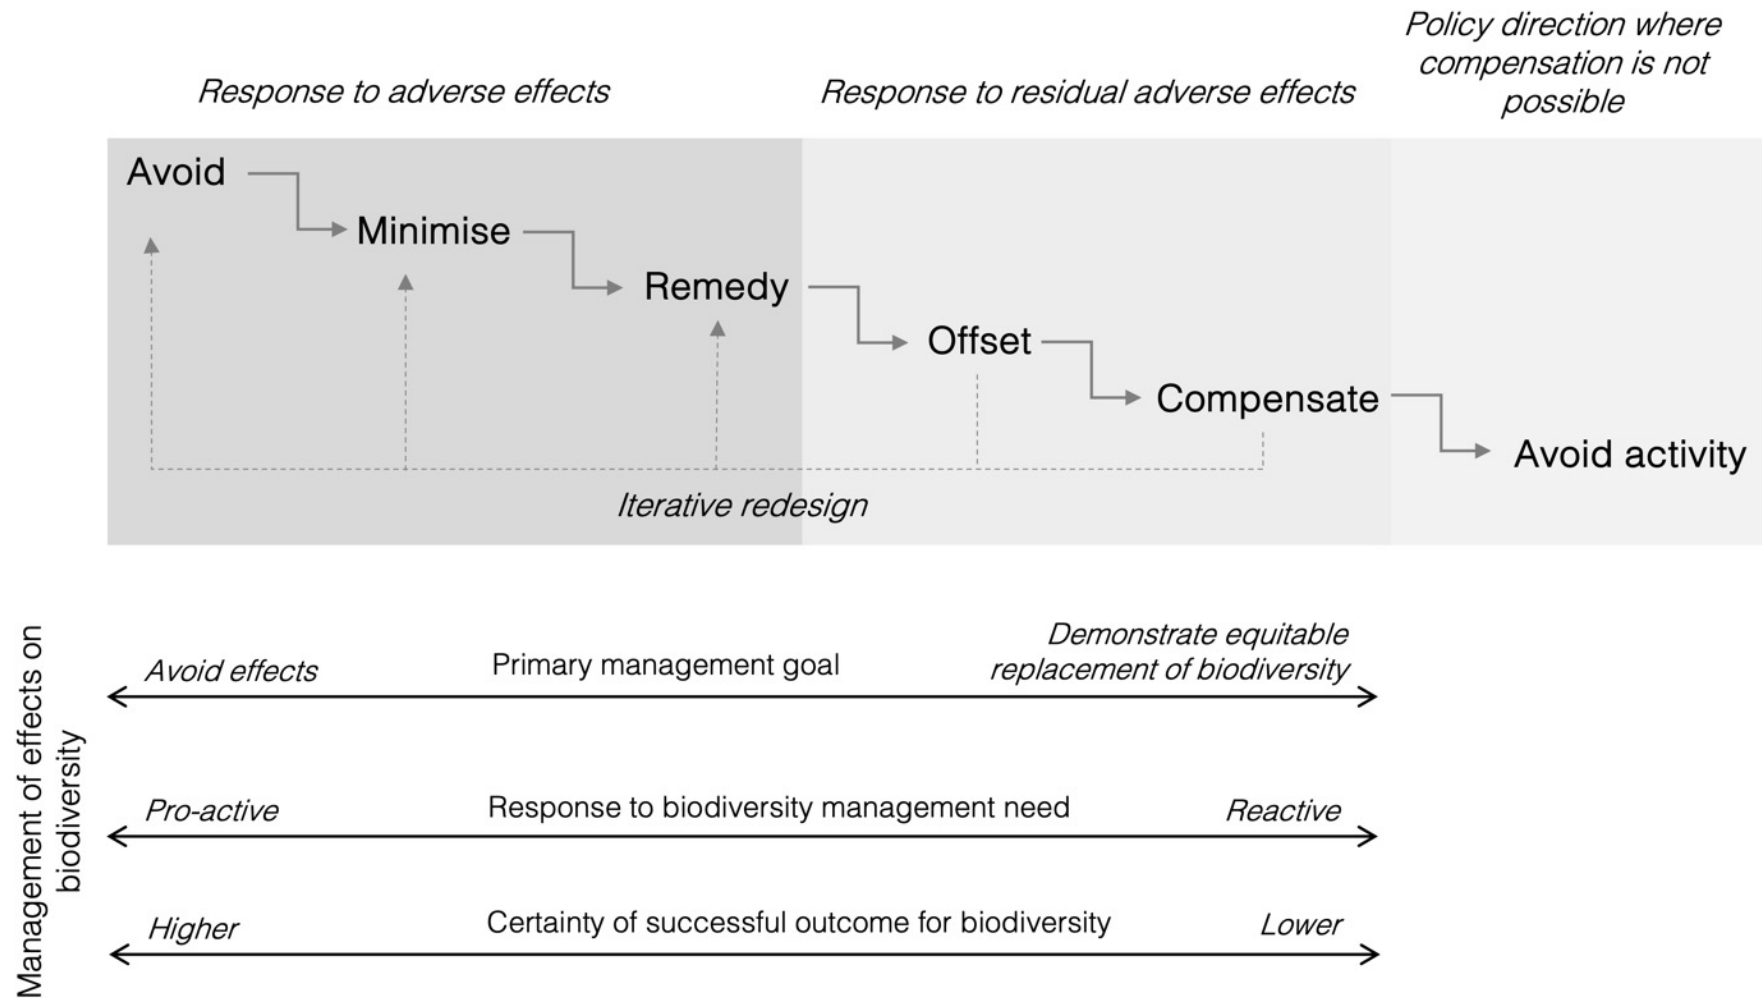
Response to adverse effects

Response to residual adverse effects

Policy direction where compensation is not possible

Avoid

Minimise

Remedy

Offset

Compensate

Avoid activity

Iterative redesign

Management of effects on biodiversity

Avoid effects

Primary management goal

Demonstrate equitable replacement of biodiversity

Pro-active

Response to biodiversity management need

Reactive

Higher

Certainty of successful outcome for biodiversity

Lower